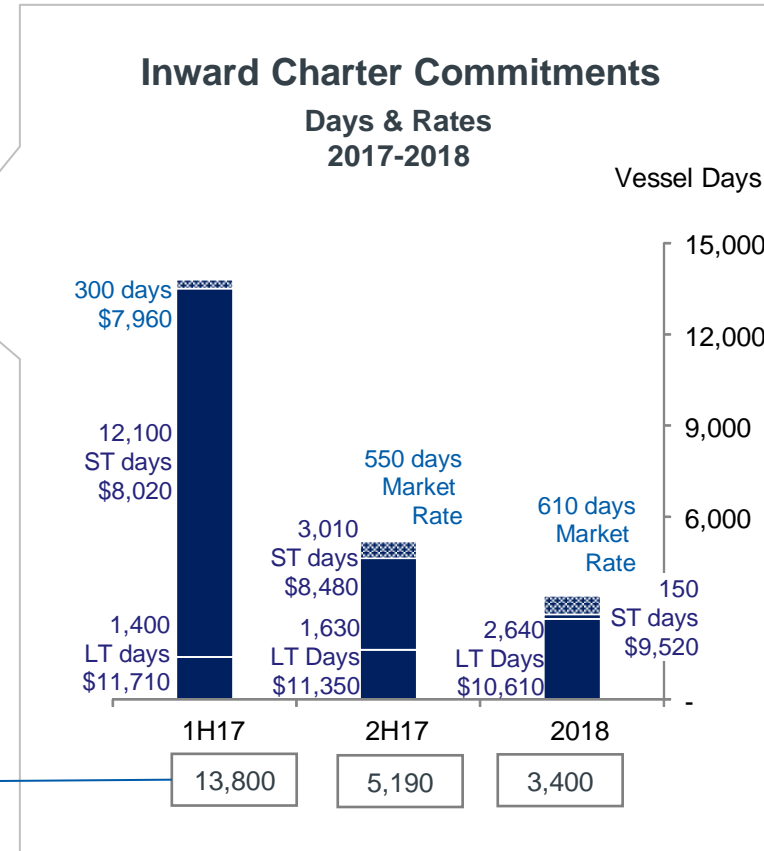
Inward Charter Commitments
Days & Rates
2017-2018

Vessel Days

15,000
12,000
9,000
6,000
-

300 days
$7,960

12,100
ST days
$8,020

1,400
LT days
$11,710

550 days
Market
Rate

3,010
ST days
$8,480

1,630
LT Days
$11,350

610 days
Market
Rate

150
ST days
$9,520

2,640
LT Days
$10,610

1H17
2H17
2018

13,800
5,190
3,400